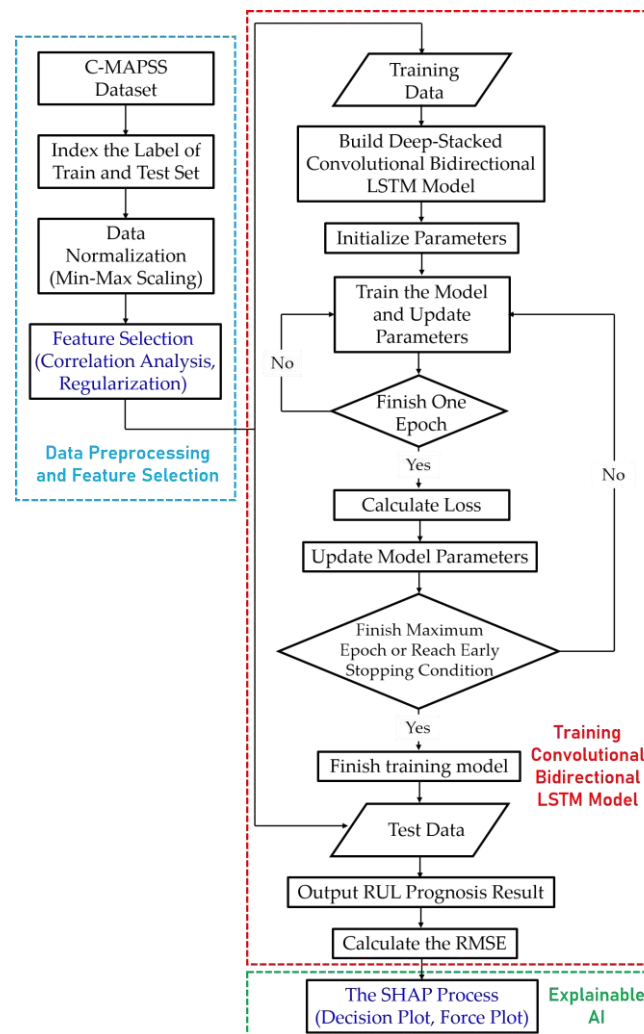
C-MAPSS Dataset

Index the Label of Train and Test Set

Data Normalization (Min-Max Scaling)

Feature Selection (Correlation Analysis, Regularization)

Data Preprocessing and Feature Selection

Training Data

Build Deep-Stacked Convolutional Bidirectional LSTM Model

Initialize Parameters

Train the Model and Update Parameters

No

Finish One Epoch

Yes

Calculate Loss

No

Update Model Parameters

Finish Maximum Epoch or Reach Early Stopping Condition

Yes

Finish training model

Training Convolutional Bidirectional LSTM Model

Test Data

Output RUL Prognosis Result

Calculate the RMSE

The SHAP Process (Decision Plot, Force Plot)

Explainable AI